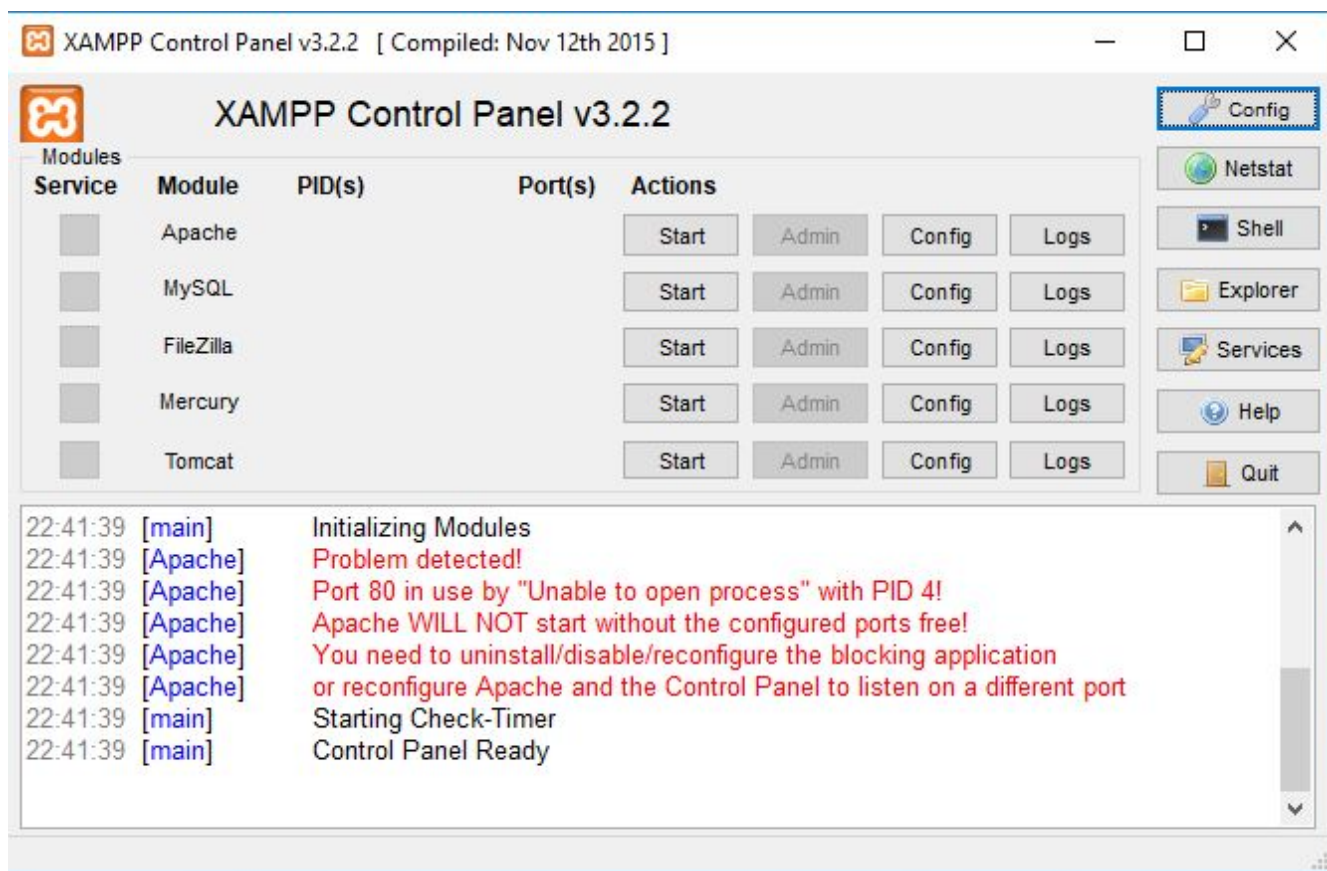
XAMPP Control Panel v3.2.2 [ Compiled: Nov 12th 2015 ]

XAMPP Control Panel v3.2.2

Config
Netstat
Shell
Explorer
Services
Help
Quit

Modules

| Service | Module | PID(s) | Port(s) | Actions | | | |
|---|---|---|---|---|---|---|---|
| | Apache | | | Start | Admin | Config | Logs |
| | MySQL | | | Start | Admin | Config | Logs |
| | FileZilla | | | Start | Admin | Config | Logs |
| | Mercury | | | Start | Admin | Config | Logs |
| | Tomcat | | | Start | Admin | Config | Logs |

22:41:39 [main] Initializing Modules
22:41:39 [Apache] Problem detected!
22:41:39 [Apache] Port 80 in use by "Unable to open process" with PID 4!
22:41:39 [Apache] Apache WILL NOT start without the configured ports free!
22:41:39 [Apache] You need to uninstall/disable/reconfigure the blocking application
22:41:39 [Apache] or reconfigure Apache and the Control Panel to listen on a different port
22:41:39 [main] Starting Check-Timer
22:41:39 [main] Control Panel Ready